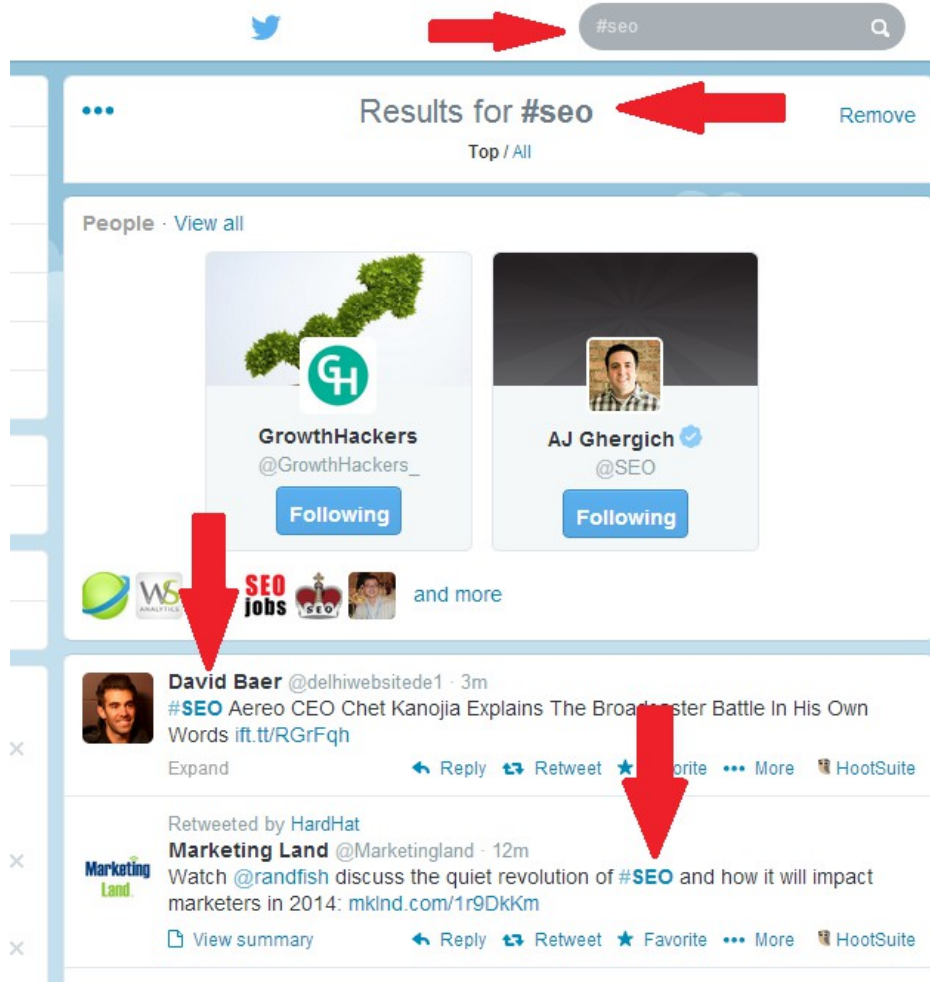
#seo

•••

Results for #seo

Remove

Top / All

People · View all

GH

GrowthHackers
@GrowthHackers_

Following

AJ Ghergich
@SEO

Following

WS ANALYTICS

SEO jobs

SEO

and more

David Baer @delhiwebsitede1 · 3m
#SEO Aereo CEO Chet Kanojia Explains The Broad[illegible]ster Battle In His Own Words ift.tt/RGrFqh

Expand

Reply Retweet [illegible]orite ••• More HootSuite

Retweeted by HardHat

Marketing Land @Marketingland · 12m
Watch @randfish discuss the quiet revolution of #SEO and how it will impact marketers in 2014: mklnd.com/1r9DkKm

Marketing Land

View summary

Reply Retweet Favorite ••• More HootSuite